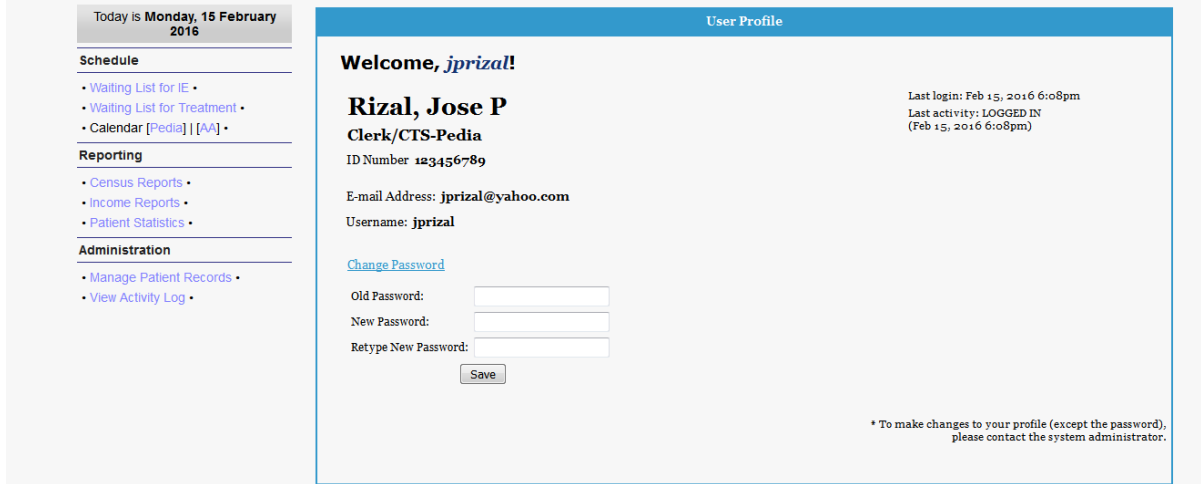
Today is **Monday, 15 February 2016**

Schedule

• Waiting List for IE •
• Waiting List for Treatment •
• Calendar [Pedia] | [AA] •

Reporting

• Census Reports •
• Income Reports •
• Patient Statistics •

Administration

• Manage Patient Records •
• View Activity Log •

User Profile

Welcome, jprizal!

Last login: Feb 15, 2016 6:08pm
Last activity: LOGGED IN (Feb 15, 2016 6:08pm)

Rizal, Jose P

Clerk/CTS-Pedia

ID Number 123456789

E-mail Address: jprizal@yahoo.com

Username: jprizal

Change Password

Old Password:

New Password:

Retype New Password:

Save

* To make changes to your profile (except the password), please contact the system administrator.